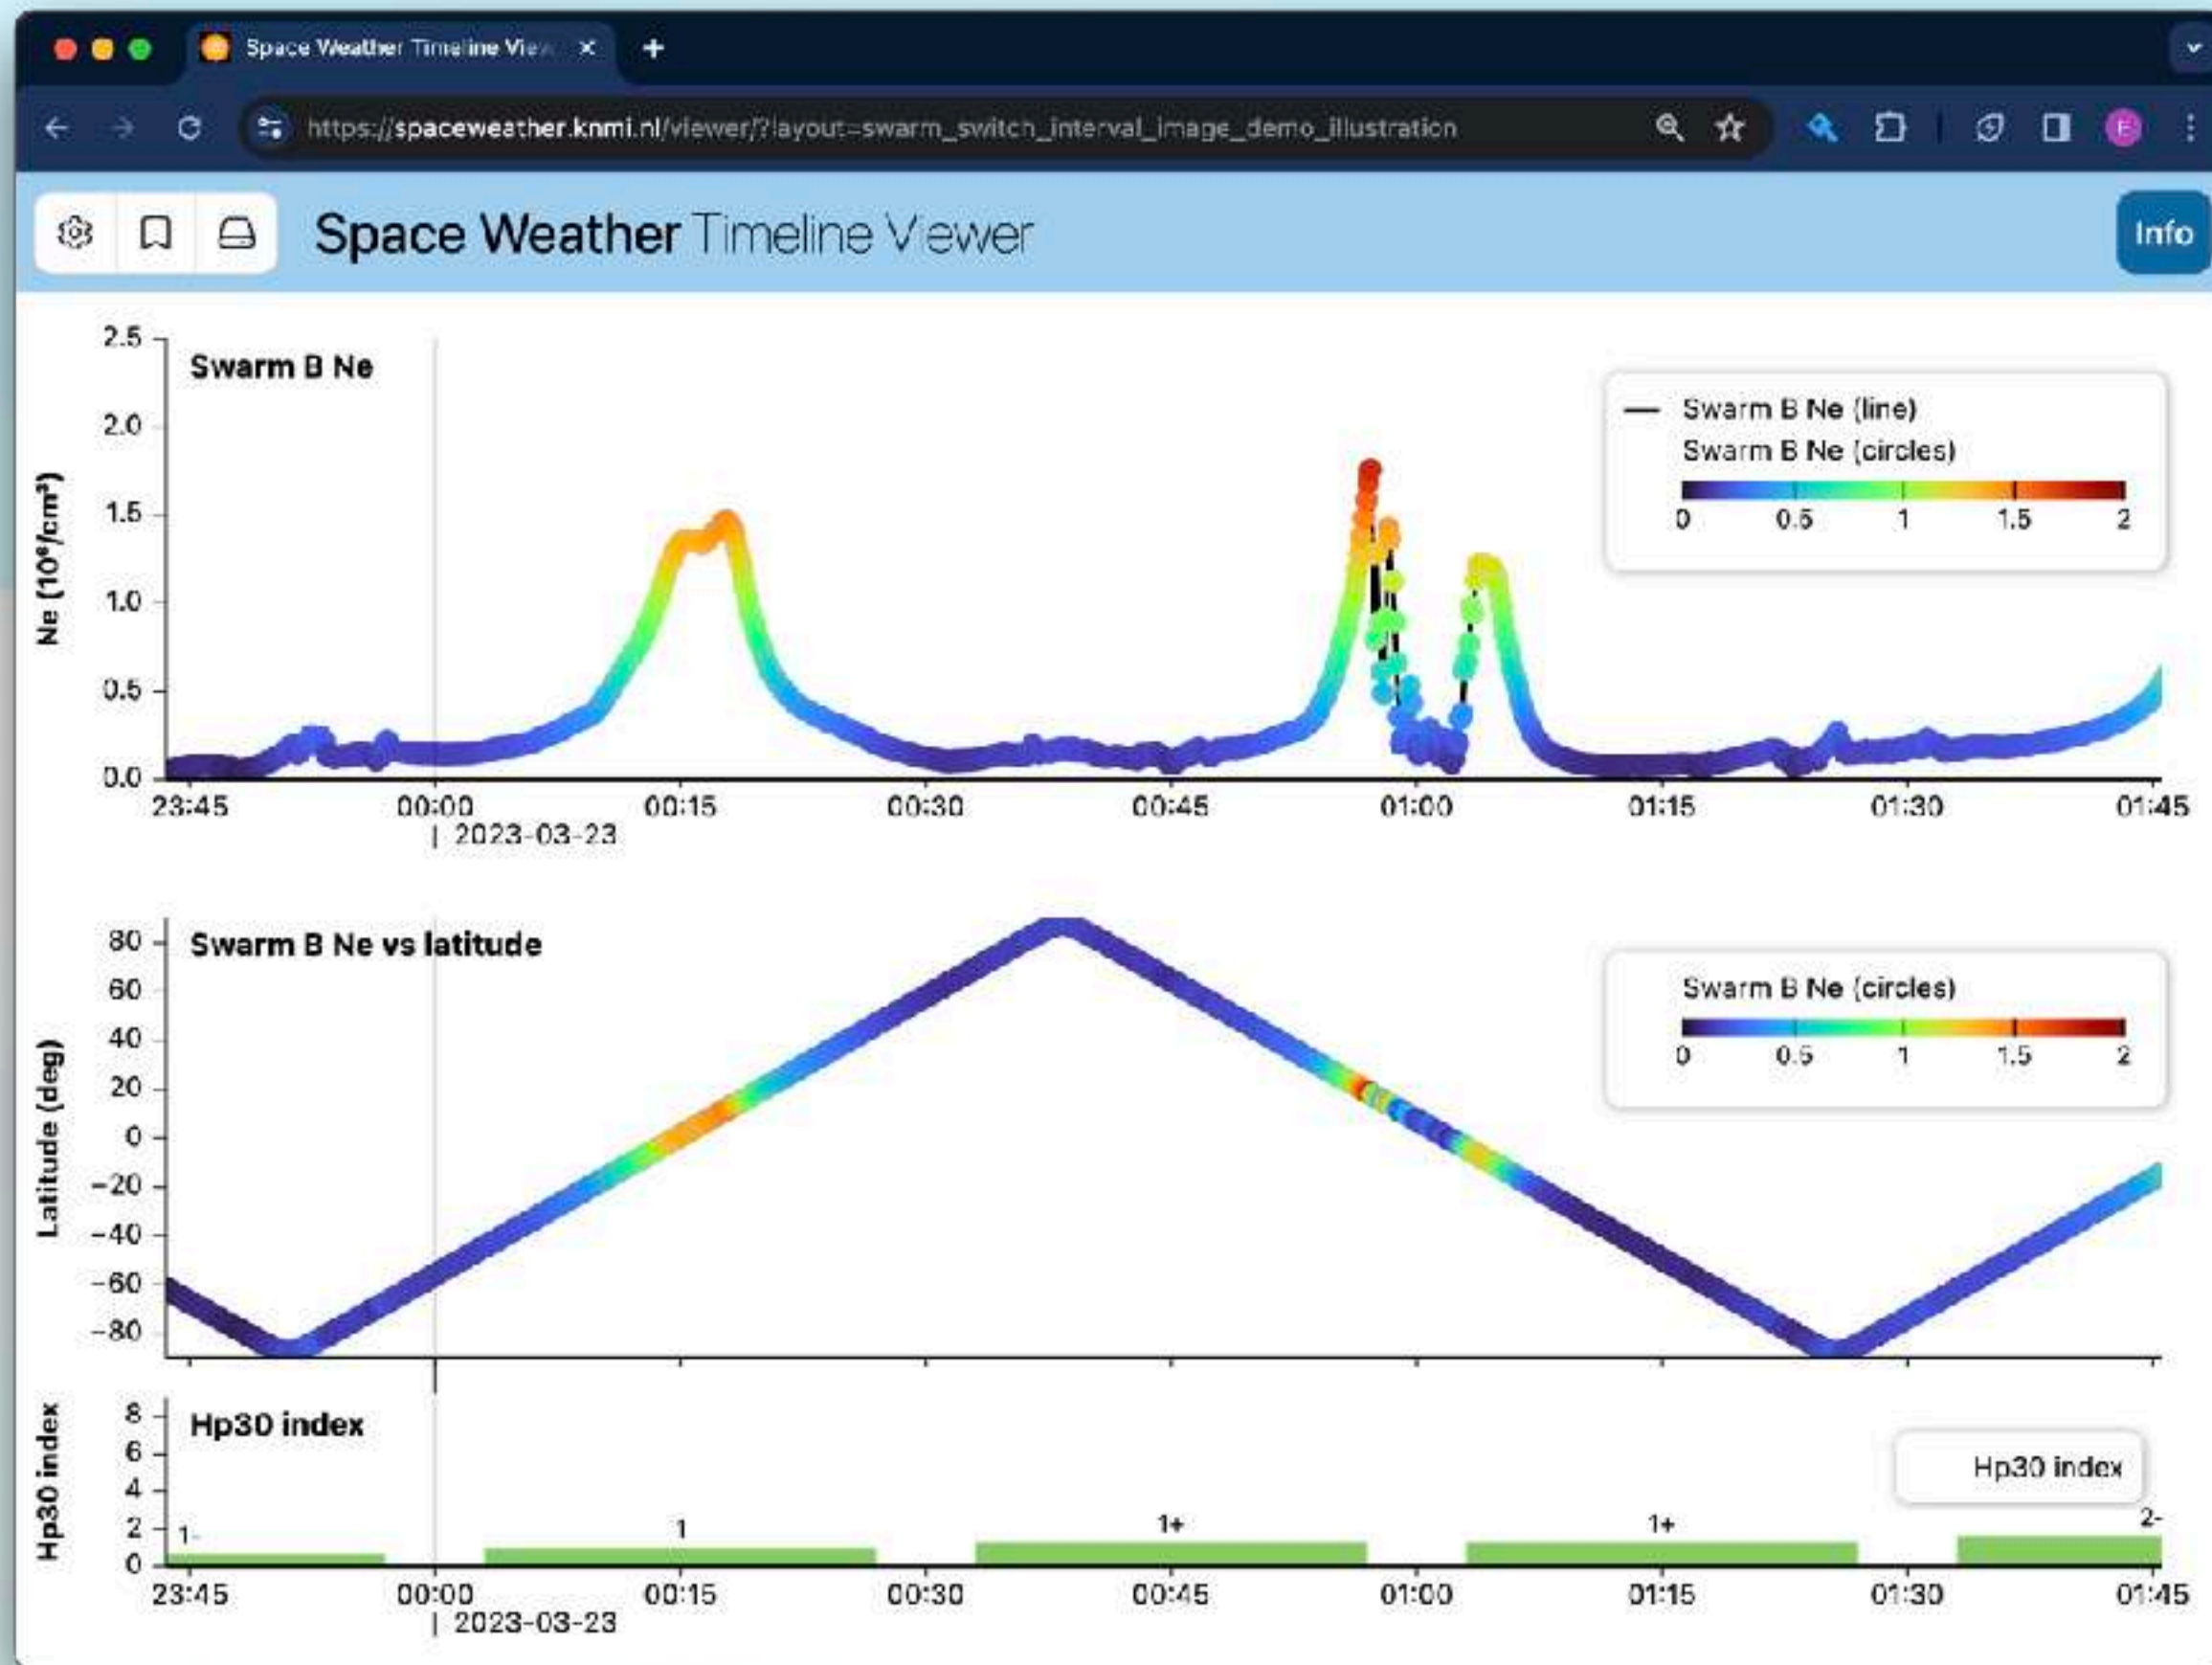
Space Weather Timeline View

https://spaceweather.knmi.nl/viewer/?layout=swarm_switch_interval_image_demo_illustration

E

Space Weather Timeline Viewer

Info

Swarm B Ne

Ne ($10^6/cm^3$)

2.5
2.0
1.5
1.0
0.5
0.0

Swarm B Ne (line)
Swarm B Ne (circles)

0 0.5 1 1.5 2

23:45 00:00 00:15 00:30 00:45 01:00 01:15 01:30 01:45
2023-03-23

Swarm B Ne vs latitude

Latitude (deg)

80
60
40
20
0
−20
−40
−60
−80

Swarm B Ne (circles)

0 0.5 1 1.5 2

Hp30 index

Hp30 index

8
6
4
2
0

1-
1
1+
1+
2-

Hp30 index

23:45 00:00 00:15 00:30 00:45 01:00 01:15 01:30 01:45
2023-03-23